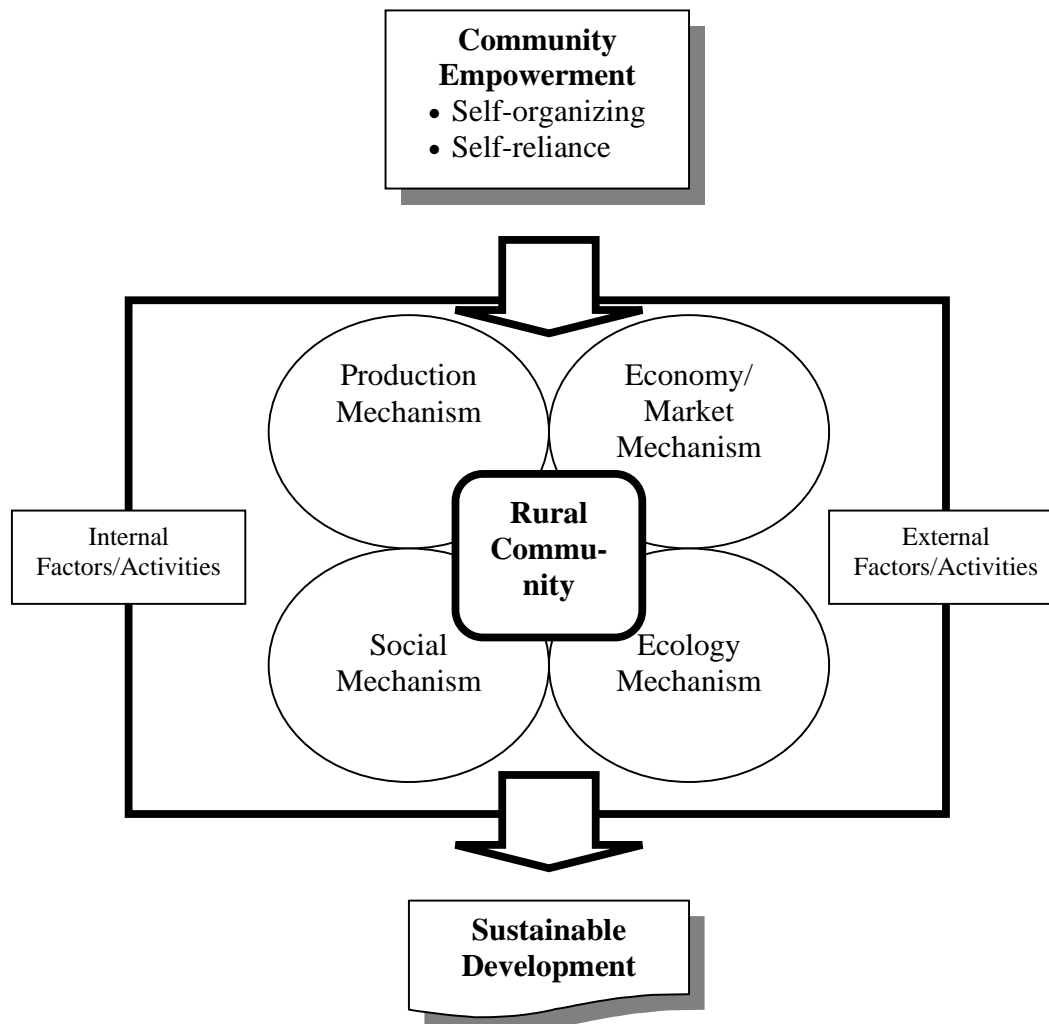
Community Empowerment
• Self-organizing
• Self-reliance

Production Mechanism

Economy/ Market Mechanism

Internal Factors/Activities

Rural Community

External Factors/Activities

Social Mechanism

Ecology Mechanism

Sustainable Development